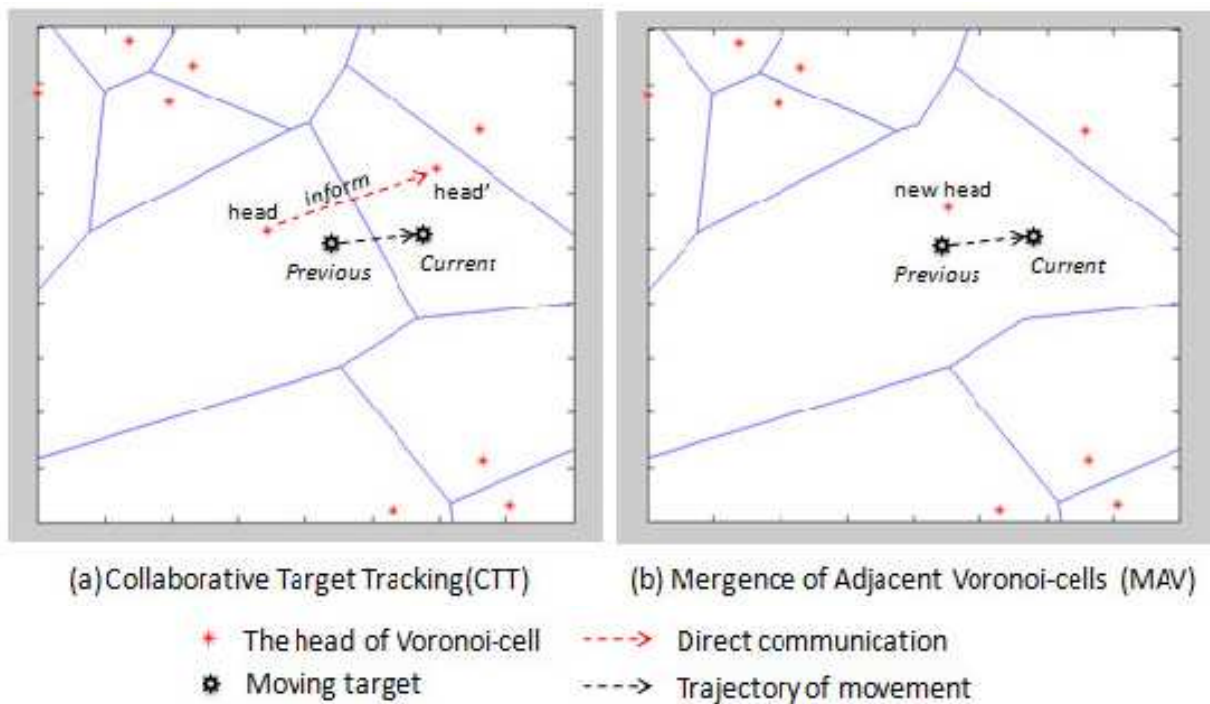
inform
head
head'
Previous
Current

new head
Previous
Current

(a) Collaborative Target Tracking(CTT)
(b) Mergence of Adjacent Voronoi-cells (MAV)

The head of Voronoi-cell
Direct communication
Moving target
Trajectory of movement